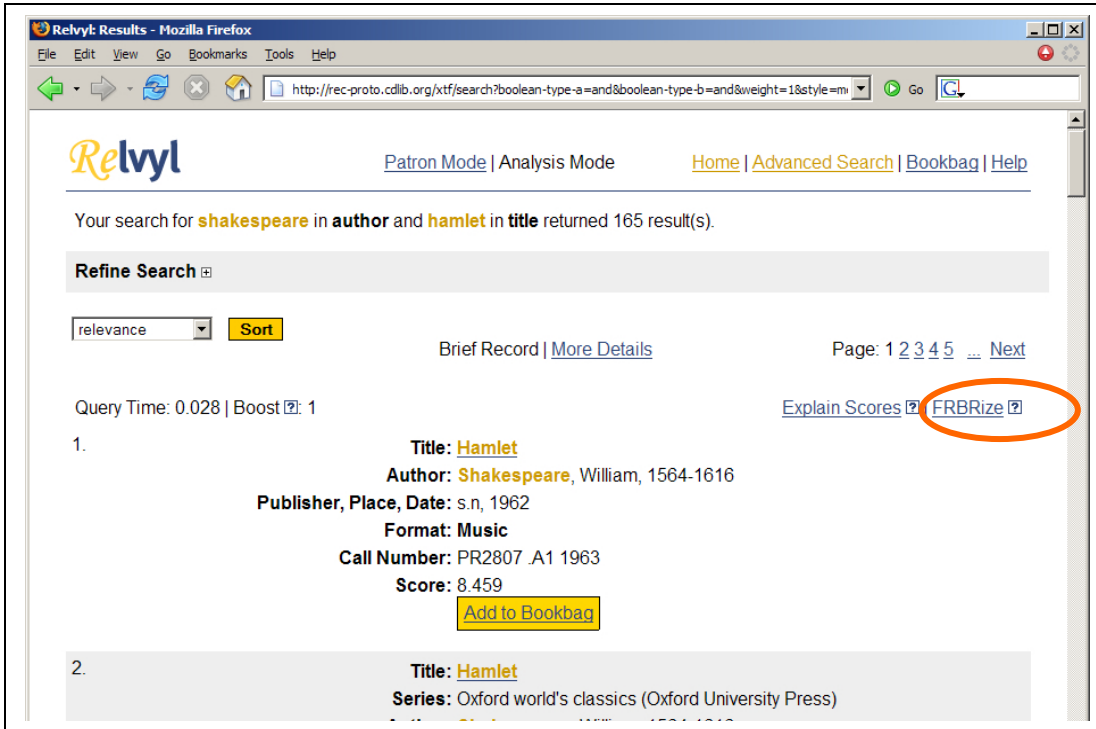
Relvyl: Results - Mozilla Firefox

File Edit View Go Bookmarks Tools Help

http://rec-proto.cdlib.org/xtf/search?boolean-type-a=and&boolean-type-b=and&weight=1&style=m

Go

Relvyl

Patron Mode | Analysis Mode

Home | Advanced Search | Bookbag | Help

Your search for shakespeare in author and hamlet in title returned 165 result(s).

Refine Search

relevance

Sort

Brief Record | More Details

Page: 1 2 3 4 5 ... Next

Query Time: 0.028 | Boost ?: 1

Explain Scores ? FRBRize ?

1.

Title: Hamlet

Author: Shakespeare, William, 1564-1616

Publisher, Place, Date: s.n, 1962

Format: Music

Call Number: PR2807 .A1 1963

Score: 8.459

Add to Bookbag

2.

Title: Hamlet

Series: Oxford world's classics (Oxford University Press)

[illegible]